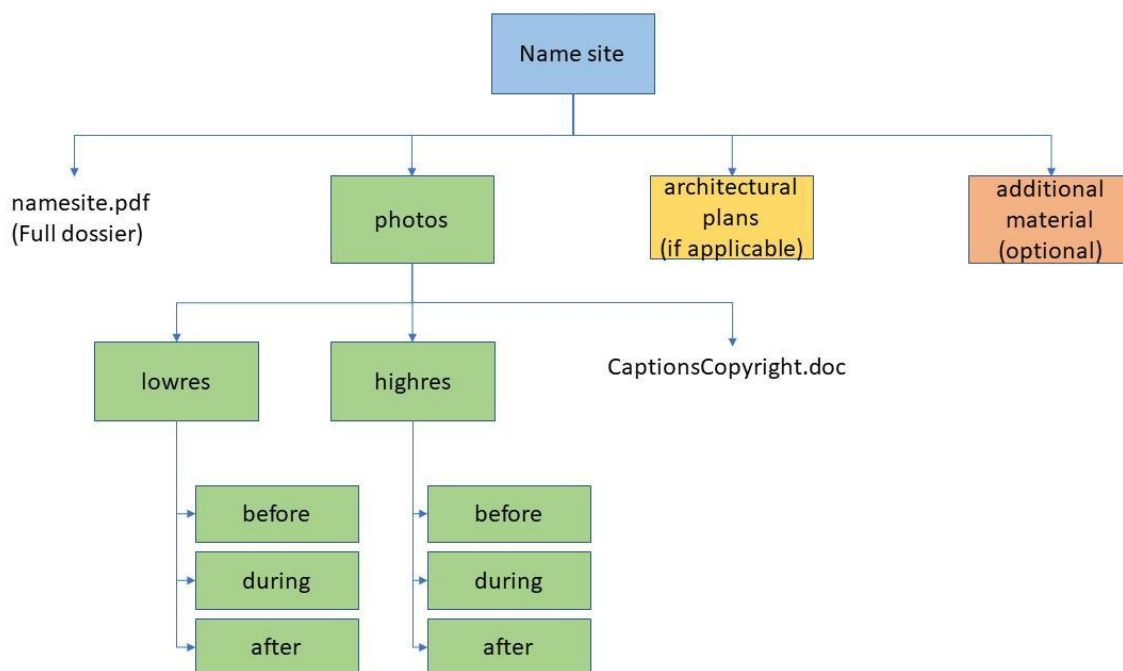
Name site

namesite.pdf
(Full dossier)

photos

architectural plans
(if applicable)

additional material
(optional)

lowres

highres

CaptionsCopyright.doc

before

during

after

before

during

after